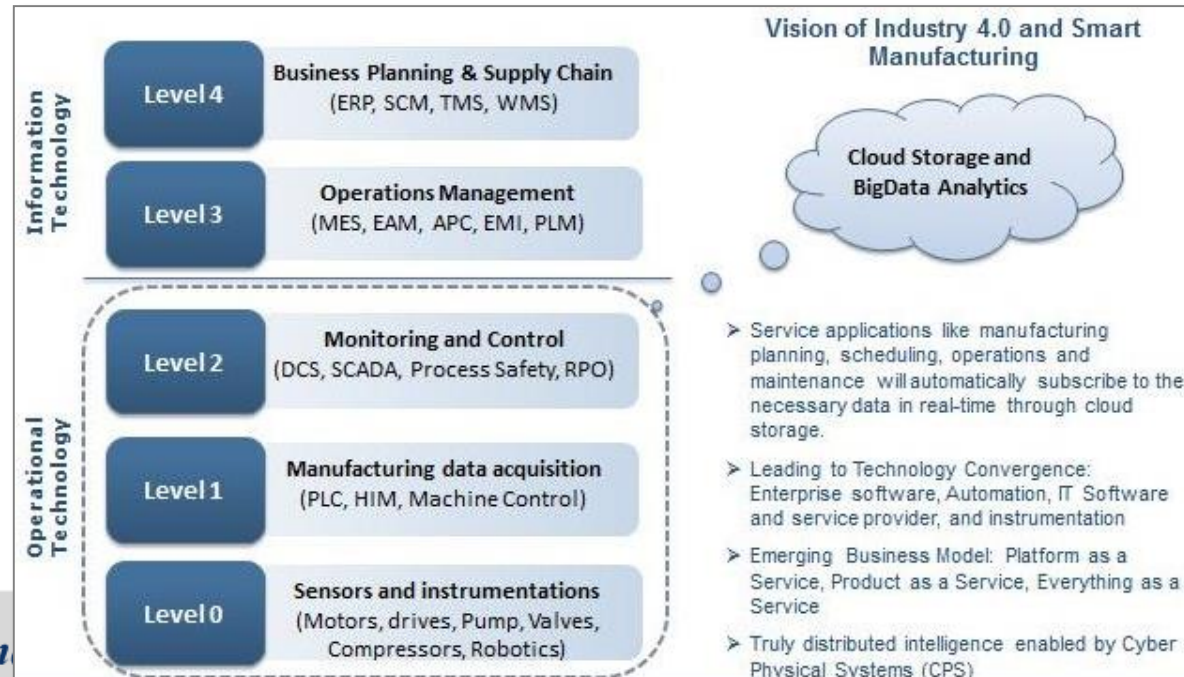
Information Technology

Level 4

Business Planning & Supply Chain
(ERP, SCM, TMS, WMS)

Level 3

Operations Management
(MES, EAM, APC, EMI, PLM)

Operational Technology

Level 2

Monitoring and Control
(DCS, SCADA, Process Safety, RPO)

Level 1

Manufacturing data acquisition
(PLC, HIM, Machine Control)

Level 0

Sensors and instrumentations
(Motors, drives, Pump, Valves, Compressors, Robotics)

Vision of Industry 4.0 and Smart Manufacturing

Cloud Storage and BigData Analytics

➢ Service applications like manufacturing planning, scheduling, operations and maintenance will automatically subscribe to the necessary data in real-time through cloud storage.

➢ Leading to Technology Convergence: Enterprise software, Automation, IT Software and service provider, and instrumentation

➢ Emerging Business Model: Platform as a Service, Product as a Service, Everything as a Service

➢ Truly distributed intelligence enabled by Cyber Physical Systems (CPS)

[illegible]